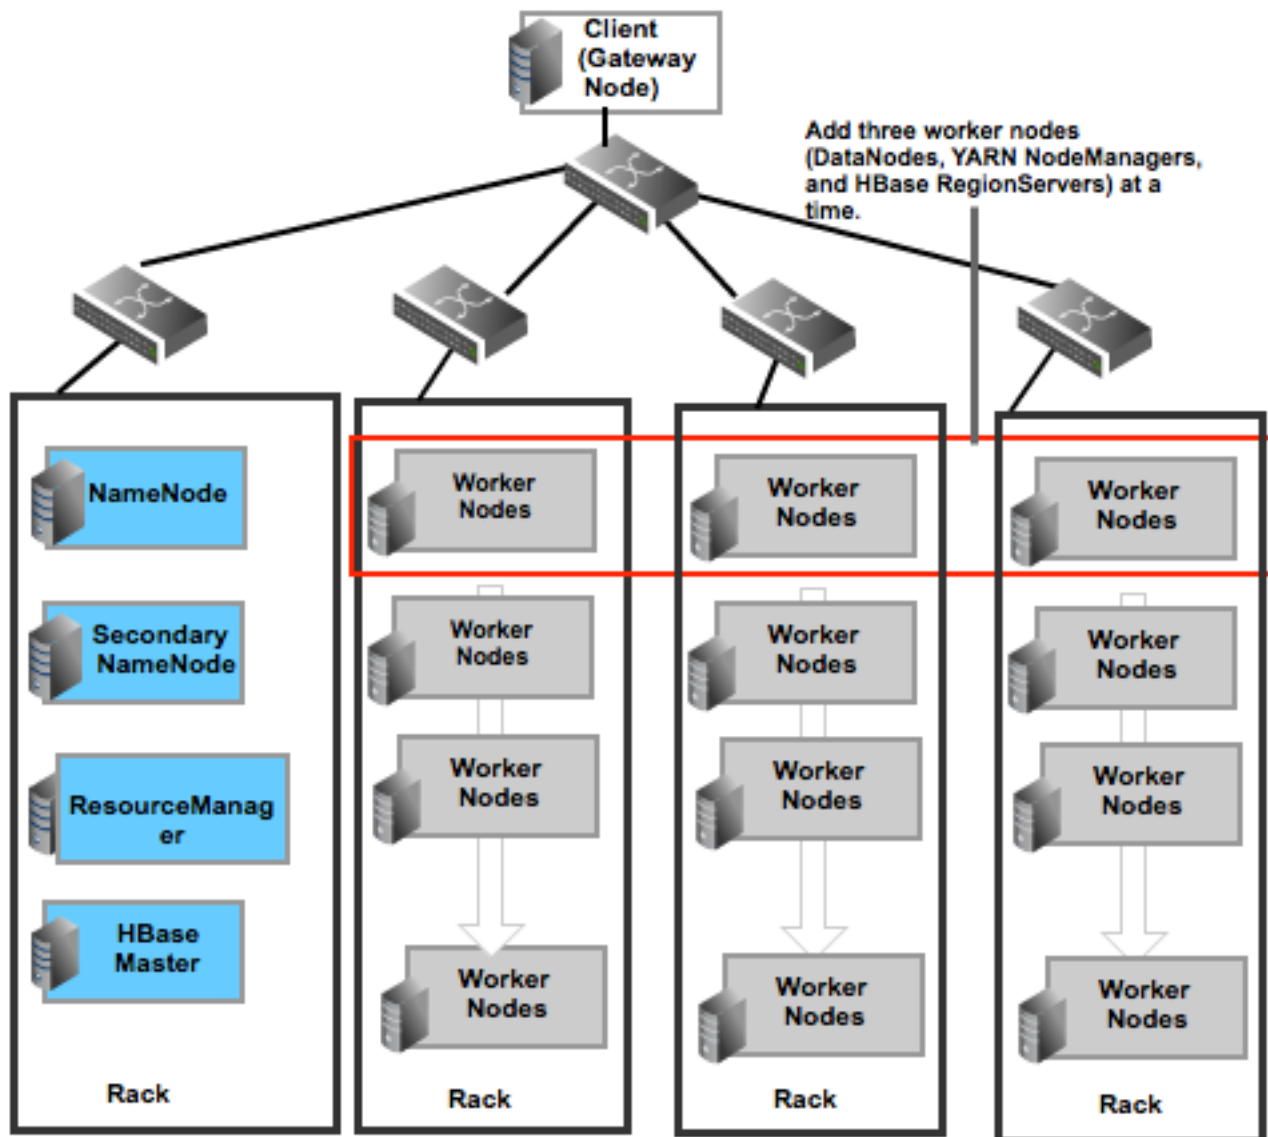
Client (Gateway Node)

Add three worker nodes (DataNodes, YARN NodeManagers, and HBase RegionServers) at a time.

NameNode

Secondary NameNode

ResourceManager

HBase Master

Rack

Worker Nodes

Worker Nodes

Worker Nodes

Worker Nodes

Rack

Worker Nodes

Worker Nodes

Worker Nodes

Worker Nodes

Rack

Worker Nodes

Worker Nodes

Worker Nodes

Worker Nodes

Rack